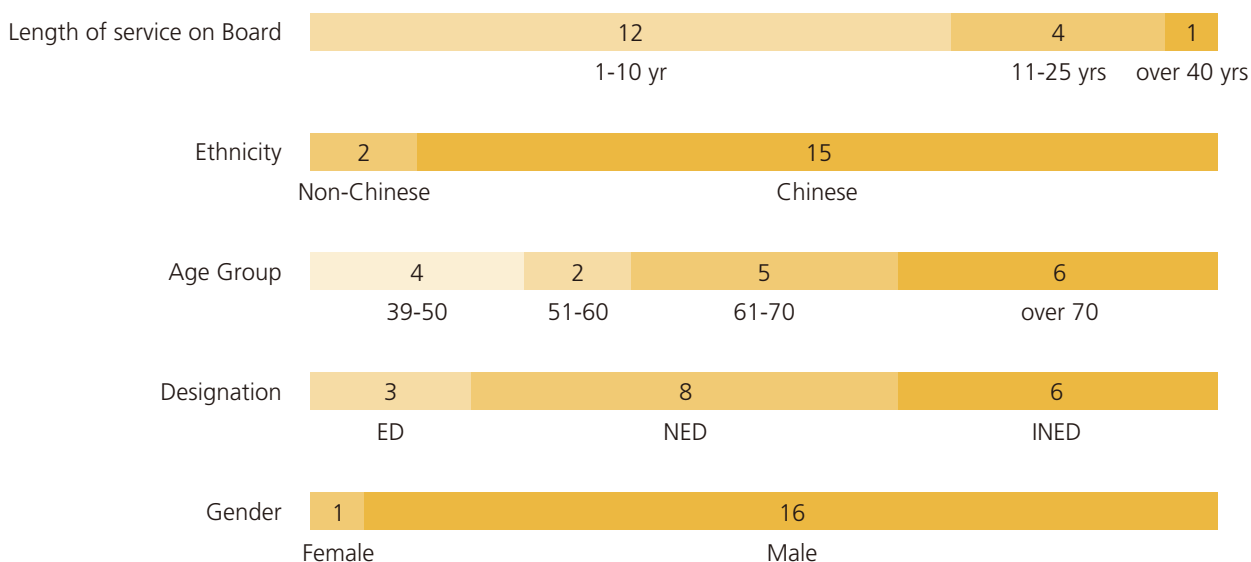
Length of service on Board 12 4 1
1-10 yr 11-25 yrs over 40 yrs

Ethnicity 2 15
Non-Chinese Chinese

Age Group 4 2 5 6
39-50 51-60 61-70 over 70

Designation 3 8 6
ED NED INED

Gender 1 16
Female Male